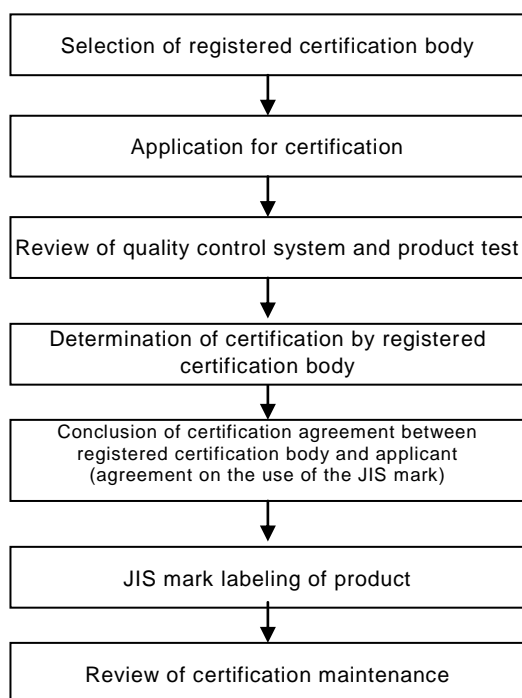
Selection of registered certification body

Application for certification

Review of quality control system and product test

Determination of certification by registered certification body

Conclusion of certification agreement between registered certification body and applicant (agreement on the use of the JIS mark)

JIS mark labeling of product

Review of certification maintenance